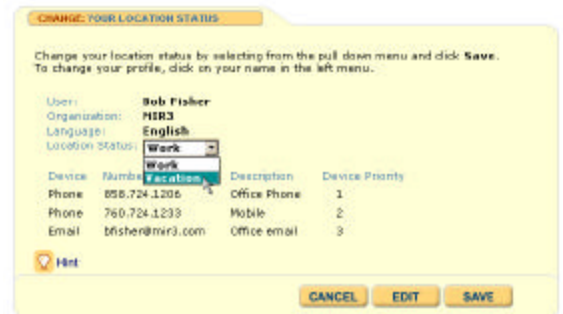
CHANGE: YOUR LOCATION STATUS

Change your location status by selecting from the pull down menu and click **Save**. To change your profile, click on your name in the left menu.

| | |
|---|---|
| User: | **Bob Fisher** |
| Organization: | **MIR3** |
| Language: | **English** |
| Location Status: | **Work** |

Work
Vacation

| Device | Numbe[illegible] | Description | Device Priority |
|---|---|---|---|
| Phone | 858.724.1206 | Office Phone | 1 |
| Phone | 760.724.1233 | Mobile | 2 |
| Email | bfisher@mir3.com | Office email | 3 |

Hint

CANCEL EDIT SAVE